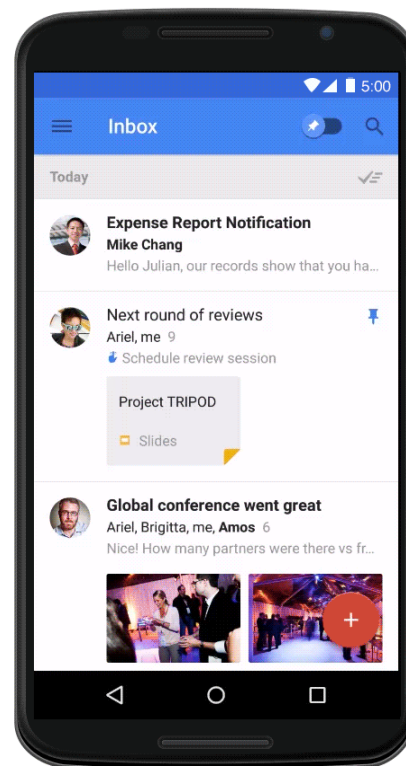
5:00

Inbox

Today

Expense Report Notification
Mike Chang
Hello Julian, our records show that you ha...

Next round of reviews
Ariel, me 9
Schedule review session

Project TRIPOD
Slides

Global conference went great
Ariel, Brigitta, me, Amos 6
Nice! How many partners were there vs fr...

+